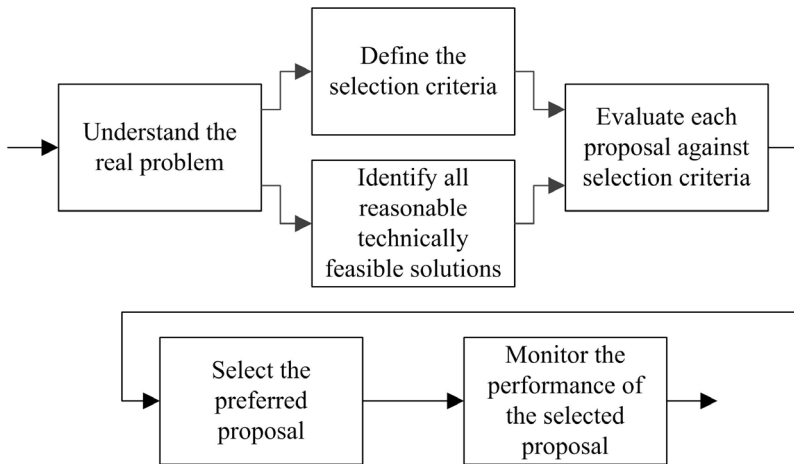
Understand the real problem

Define the selection criteria

Identify all reasonable technically feasible solutions

Evaluate each proposal against selection criteria

Select the preferred proposal

Monitor the performance of the selected proposal